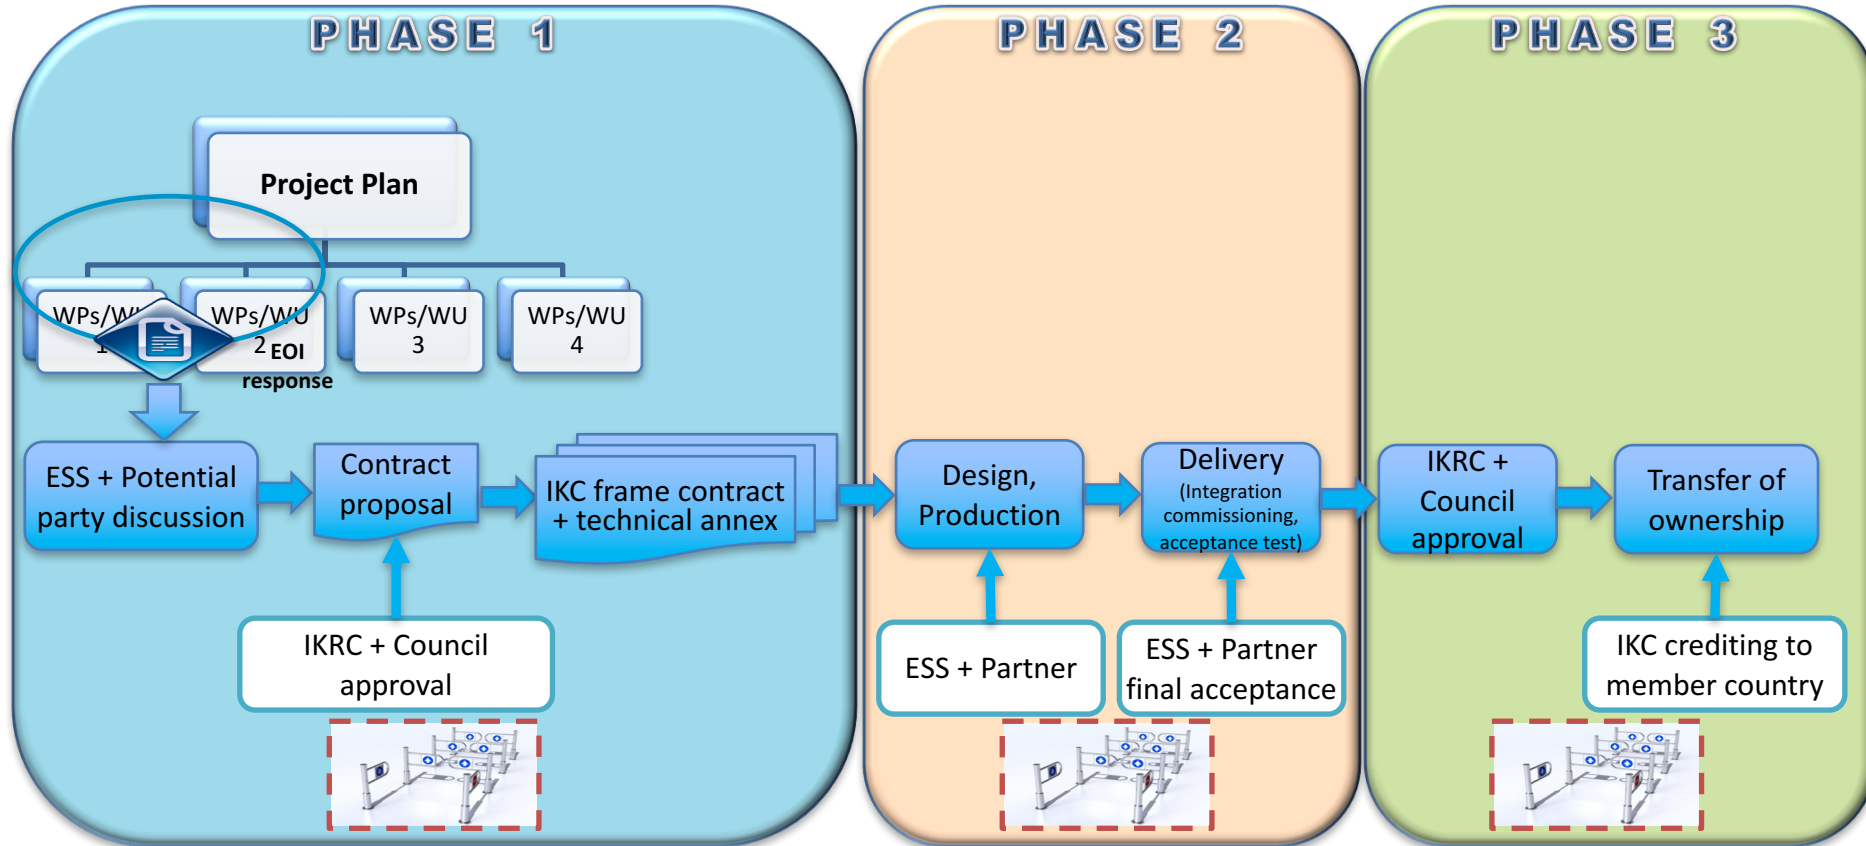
PHASE 1

Project Plan

WPs/W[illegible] 1

WPs/WU 2

EOI response

WPs/WU 3

WPs/WU 4

ESS + Potential party discussion

Contract proposal

IKC frame contract + technical annex

IKRC + Council approval

PHASE 2

Design, Production

Delivery (Integration commissioning, acceptance test)

ESS + Partner

ESS + Partner final acceptance

PHASE 3

IKRC + Council approval

Transfer of ownership

IKC crediting to member country